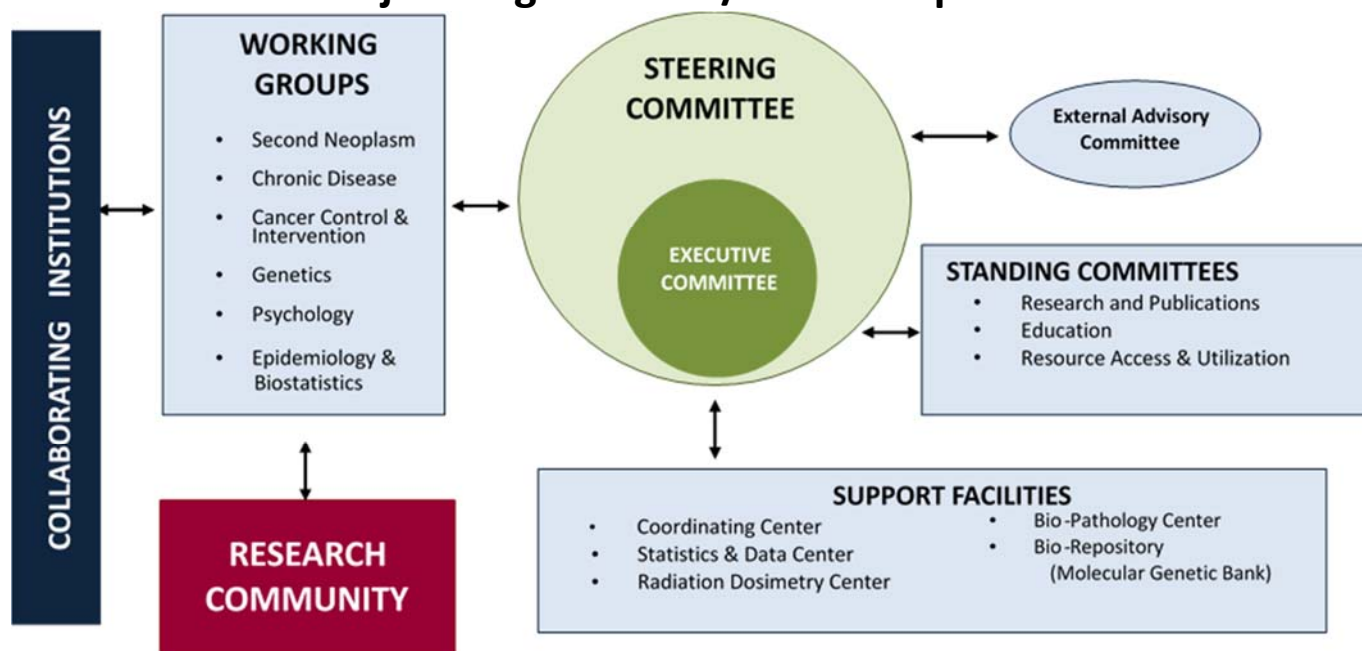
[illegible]

COLLABORATING INSTITUTIONS

WORKING GROUPS

- Second Neoplasm
- Chronic Disease
- Cancer Control & Intervention
- Genetics
- Psychology
- Epidemiology & Biostatistics

RESEARCH COMMUNITY

STEERING COMMITTEE

EXECUTIVE COMMITTEE

External Advisory Committee

STANDING COMMITTEES

- Research and Publications
- Education
- Resource Access & Utilization

SUPPORT FACILITIES

- Coordinating Center
- Statistics & Data Center
- Radiation Dosimetry Center
- Bio-Pathology Center
- Bio-Repository (Molecular Genetic Bank)